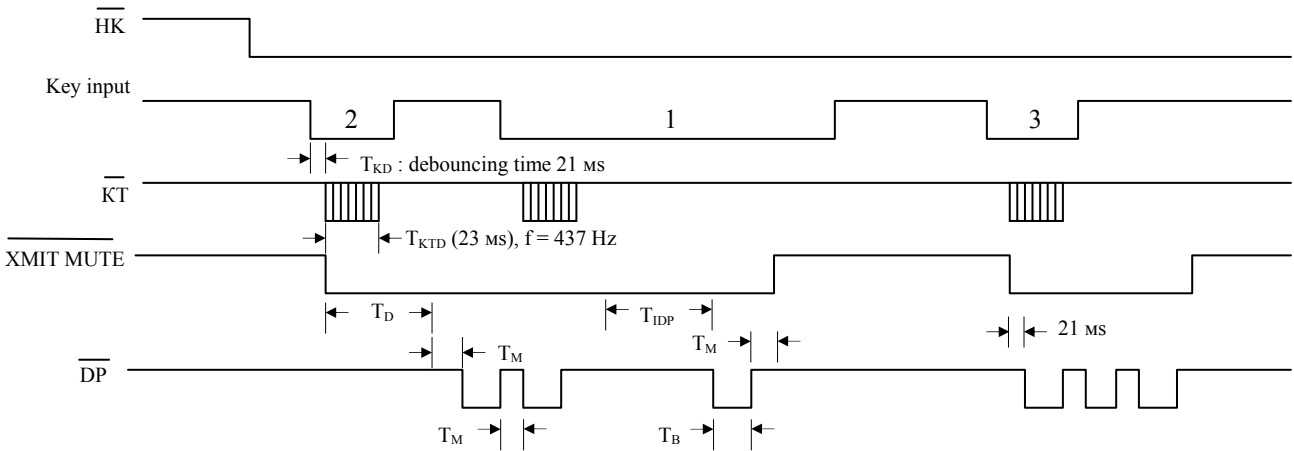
$\overline{HK}$

Key input

2

1

3

$T_{KD}$ : debouncing time 21 ms

$\overline{KT}$

$T_{KTD}$ (23 ms), f = 437 Hz

$\overline{XMIT\ MUTE}$

$T_D$

$T_{IDP}$

21 ms

$T_M$

$T_M$

$\overline{DP}$

$T_M$

$T_B$